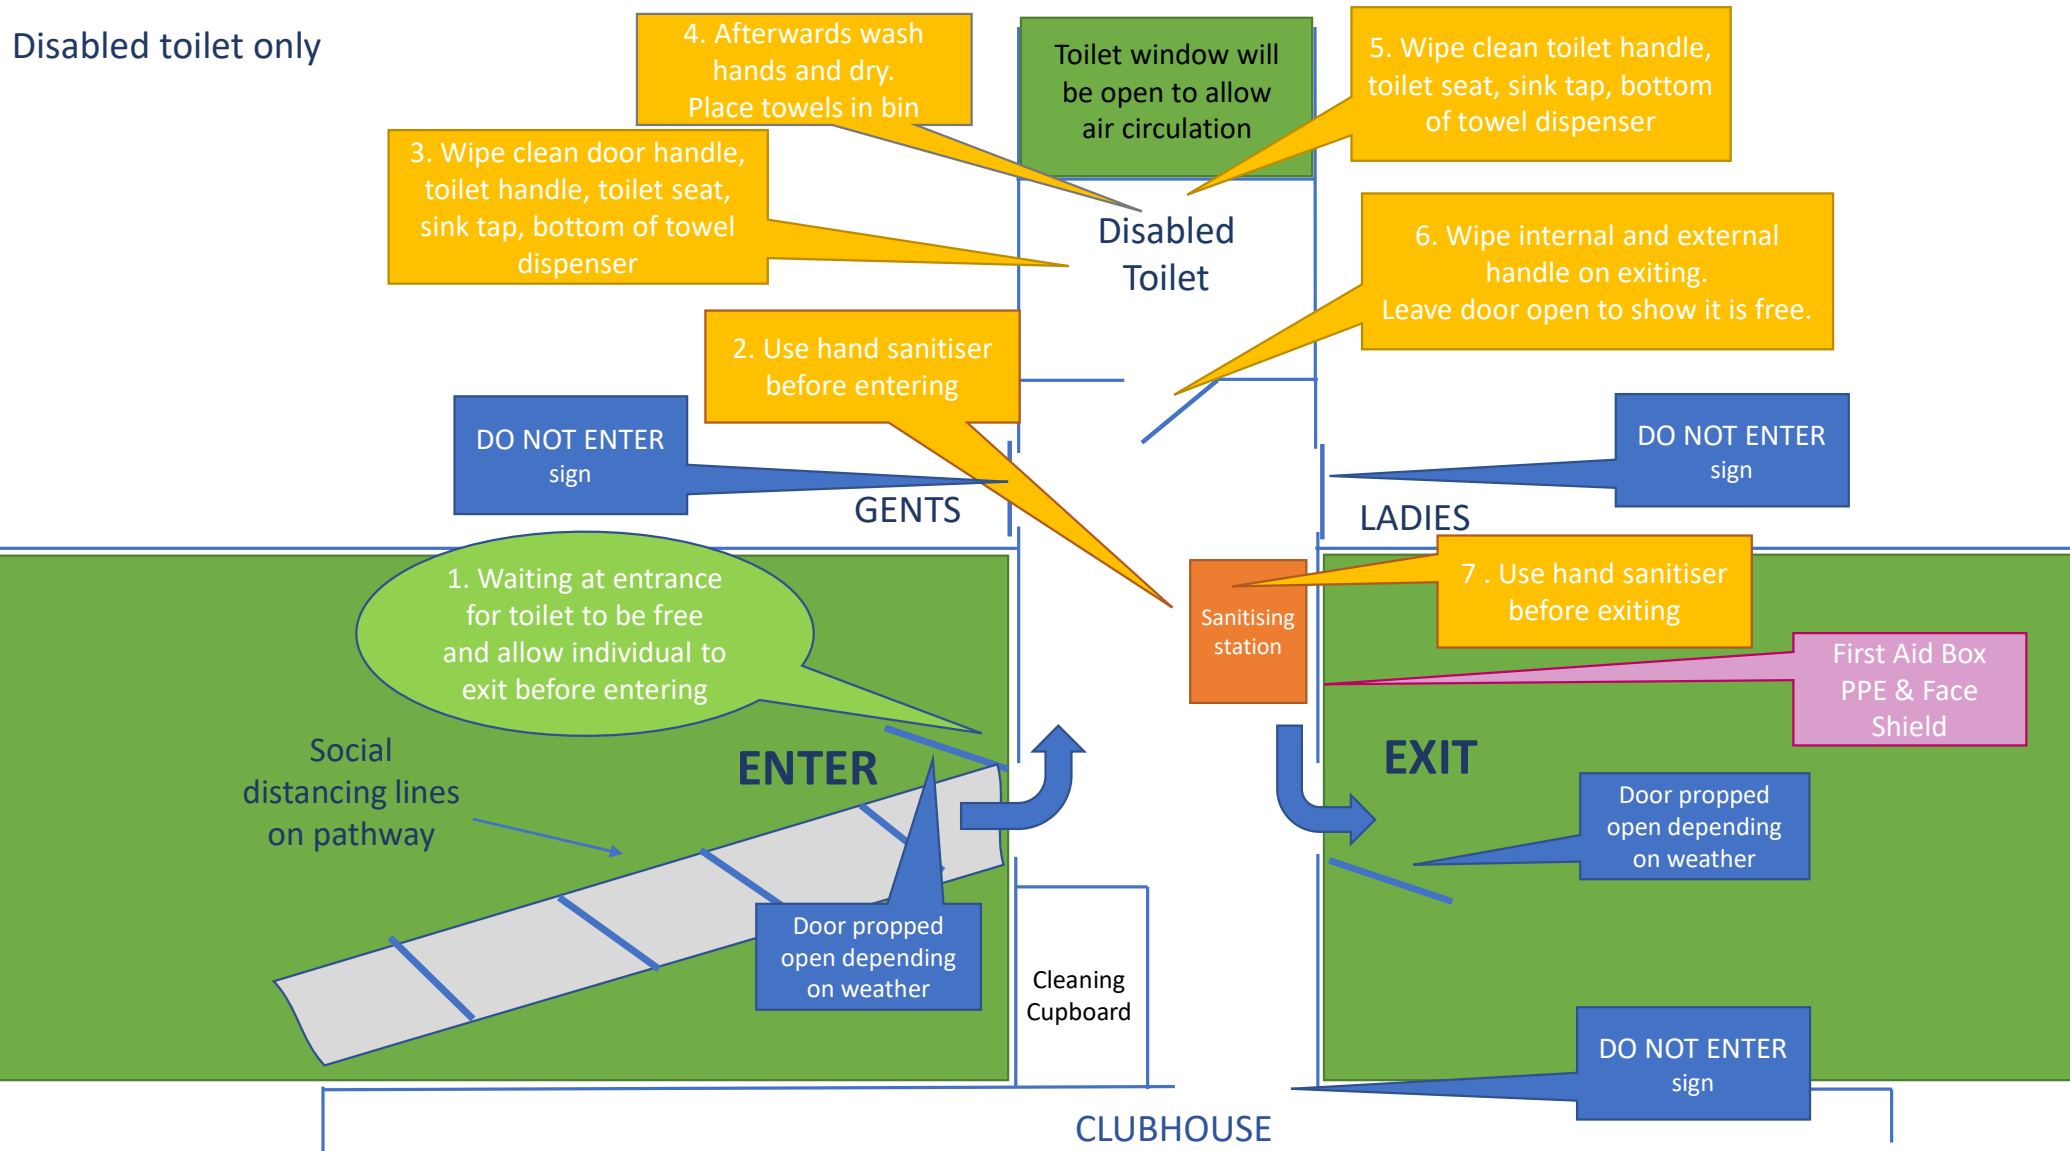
Disabled toilet only

4. Afterwards wash hands and dry. Place towels in bin

Toilet window will be open to allow air circulation

5. Wipe clean toilet handle, toilet seat, sink tap, bottom of towel dispenser

3. Wipe clean door handle, toilet handle, toilet seat, sink tap, bottom of towel dispenser

Disabled Toilet

6. Wipe internal and external handle on exiting. Leave door open to show it is free.

2. Use hand sanitiser before entering

DO NOT ENTER sign

DO NOT ENTER sign

GENTS

LADIES

1. Waiting at entrance for toilet to be free and allow individual to exit before entering

Sanitising station

7 . Use hand sanitiser before exiting

First Aid Box PPE & Face Shield

Social distancing lines on pathway

ENTER

EXIT

Door propped open depending on weather

Door propped open depending on weather

Cleaning Cupboard

DO NOT ENTER sign

CLUBHOUSE